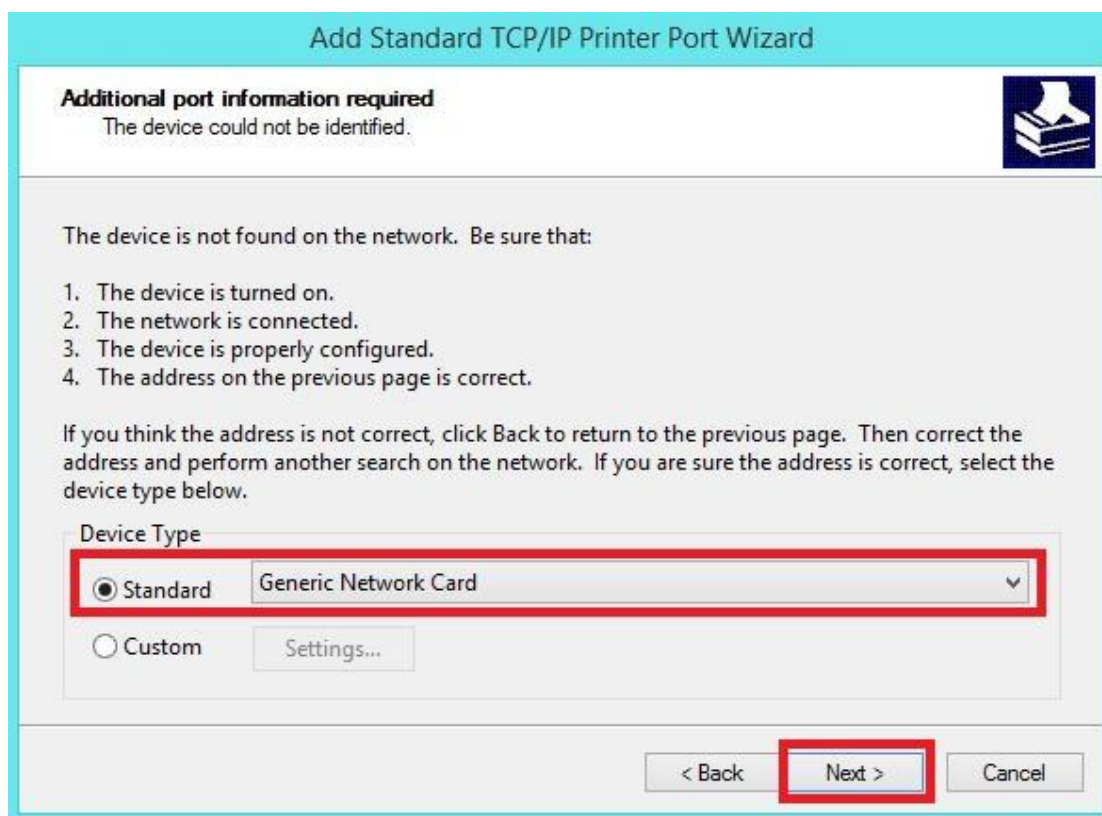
Add Standard TCP/IP Printer Port Wizard

Additional port information required
The device could not be identified.

The device is not found on the network. Be sure that:

1. The device is turned on.
2. The network is connected.
3. The device is properly configured.
4. The address on the previous page is correct.

If you think the address is not correct, click Back to return to the previous page. Then correct the address and perform another search on the network. If you are sure the address is correct, select the device type below.

Device Type

Standard Generic Network Card

Custom Settings...

< Back Next > Cancel